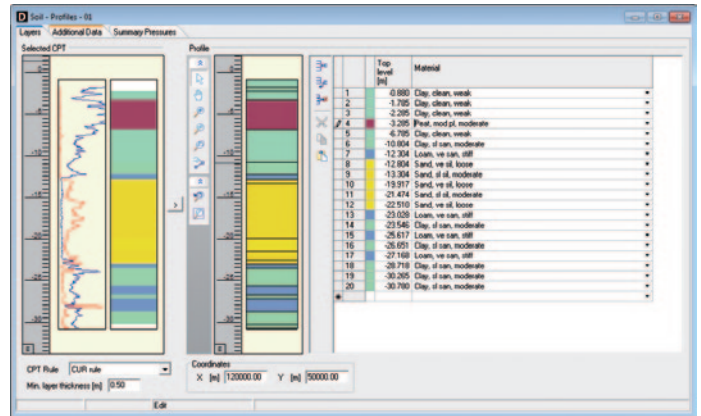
Soil - Profiles - 01

Layers | Additional Data | Summary Pressures

Selected CPT

Profile

| | Top level [m] | Material |
|---|---|---|
| 1 | -0.880 | Clay, clean, weak |
| 2 | -1.785 | Clay, clean, weak |
| 3 | -2.285 | Clay, clean, weak |
| 4 | -3.285 | Peat, mod.pl, moderate |
| 5 | -6.785 | Clay, clean, weak |
| 6 | -10.804 | Clay, sl san, moderate |
| 7 | -12.304 | Loam, ve san, stiff |
| 8 | -12.804 | Sand, ve sil, loose |
| 9 | -13.304 | Sand, sl sil, moderate |
| 10 | -19.917 | Sand, ve sil, loose |
| 11 | -21.474 | Sand, sl sil, moderate |
| 12 | -22.510 | Sand, ve sil, loose |
| 13 | -23.028 | Loam, ve san, stiff |
| 14 | -23.546 | Clay, sl san, moderate |
| 15 | -25.617 | Loam, ve san, stiff |
| 16 | -26.651 | Clay, sl san, moderate |
| 17 | -27.168 | Loam, ve san, stiff |
| 18 | -28.718 | Clay, sl san, moderate |
| 19 | -30.265 | Clay, sl san, moderate |
| 20 | -30.780 | Clay, sl san, moderate |

CPT Rule CUR rule

Min. layer thickness [m] 0.50

Coordinates

X [m] 120000.00 Y [m] 50000.00

Edit